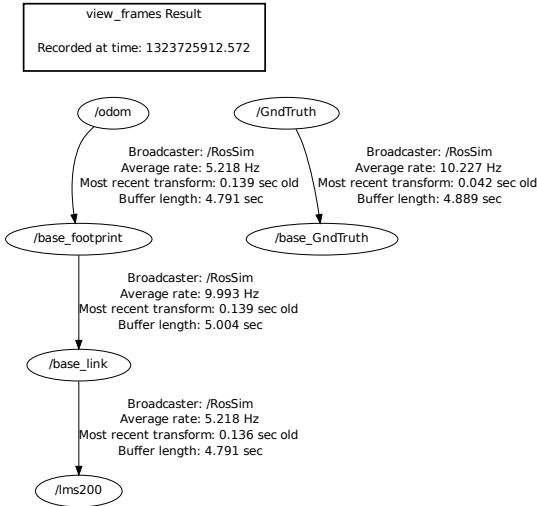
view_frames Result

Recorded at time: 1323725912.572

/odom

/GndTruth

Broadcaster: /RosSim
Average rate: 5.218 Hz
Most recent transform: 0.139 sec old
Buffer length: 4.791 sec

Broadcaster: /RosSim
Average rate: 10.227 Hz
Most recent transform: 0.042 sec old
Buffer length: 4.889 sec

/base_footprint

/base_GndTruth

Broadcaster: /RosSim
Average rate: 9.993 Hz
Most recent transform: 0.139 sec old
Buffer length: 5.004 sec

/base_link

Broadcaster: /RosSim
Average rate: 5.218 Hz
Most recent transform: 0.136 sec old
Buffer length: 4.791 sec

/lms200